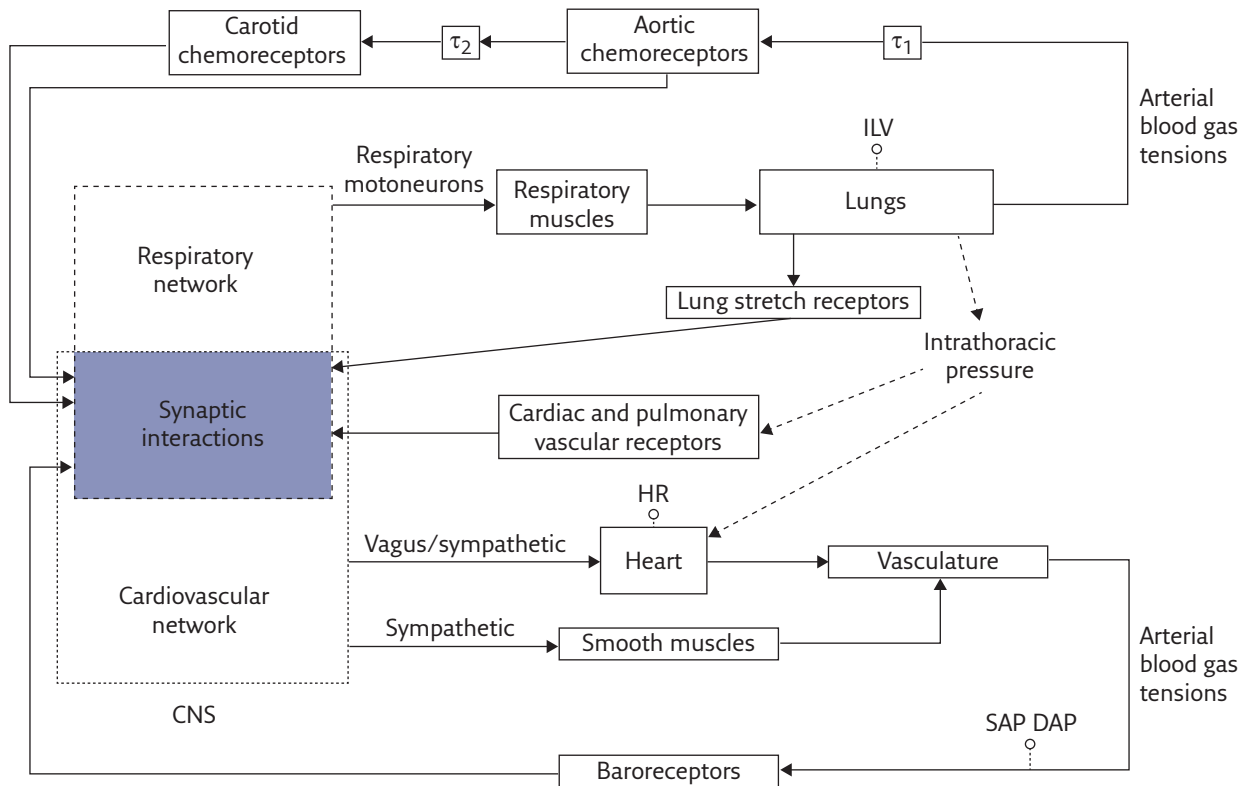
Carotid chemoreceptors

$\tau_2$

Aortic chemoreceptors

$\tau_1$

Arterial blood gas tensions

ILV

Respiratory motoneurons

Respiratory muscles

Lungs

Respiratory network

Lung stretch receptors

Intrathoracic pressure

Synaptic interactions

Cardiac and pulmonary vascular receptors

HR

Vagus/sympathetic

Heart

Vasculature

Cardiovascular network

Sympathetic

Smooth muscles

Arterial blood gas tensions

CNS

SAP DAP

Baroreceptors